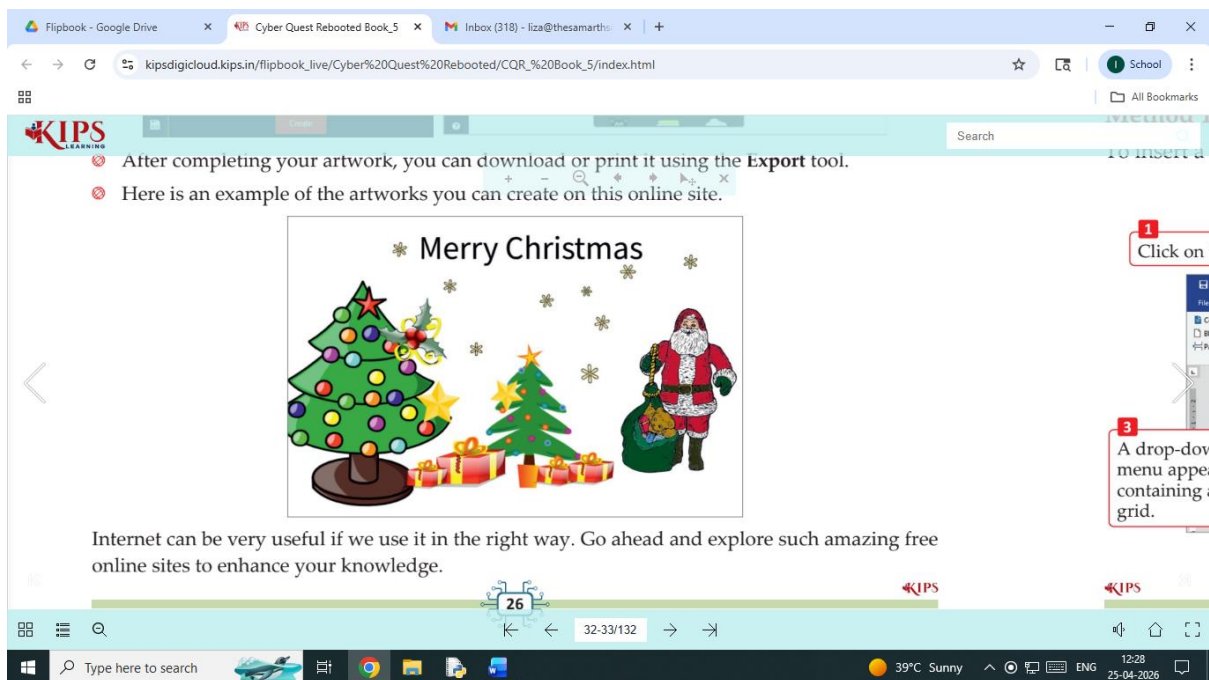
Flipbook - Google Drive
Cyber Quest Rebooted Book_5
Inbox (318) - liza@thesamarths
kipsdigicloud.kips.in/flipbook_live/Cyber%20Quest%20Rebooted/CQR_%20Book_5/index.html
School
All Bookmarks

KIPS LEARNING
Create
Search
Method
To insert a

After completing your artwork, you can download or print it using the **Export** tool.

Here is an example of the artworks you can create on this online site.

Merry Christmas

Internet can be very useful if we use it in the right way. Go ahead and explore such amazing free online sites to enhance your knowledge.

26
KIPS

1
Click on

3
A drop-dow menu appea containing a grid.

KIPS

32-33/132

Type here to search
39°C Sunny
ENG
12:28
25-04-2026